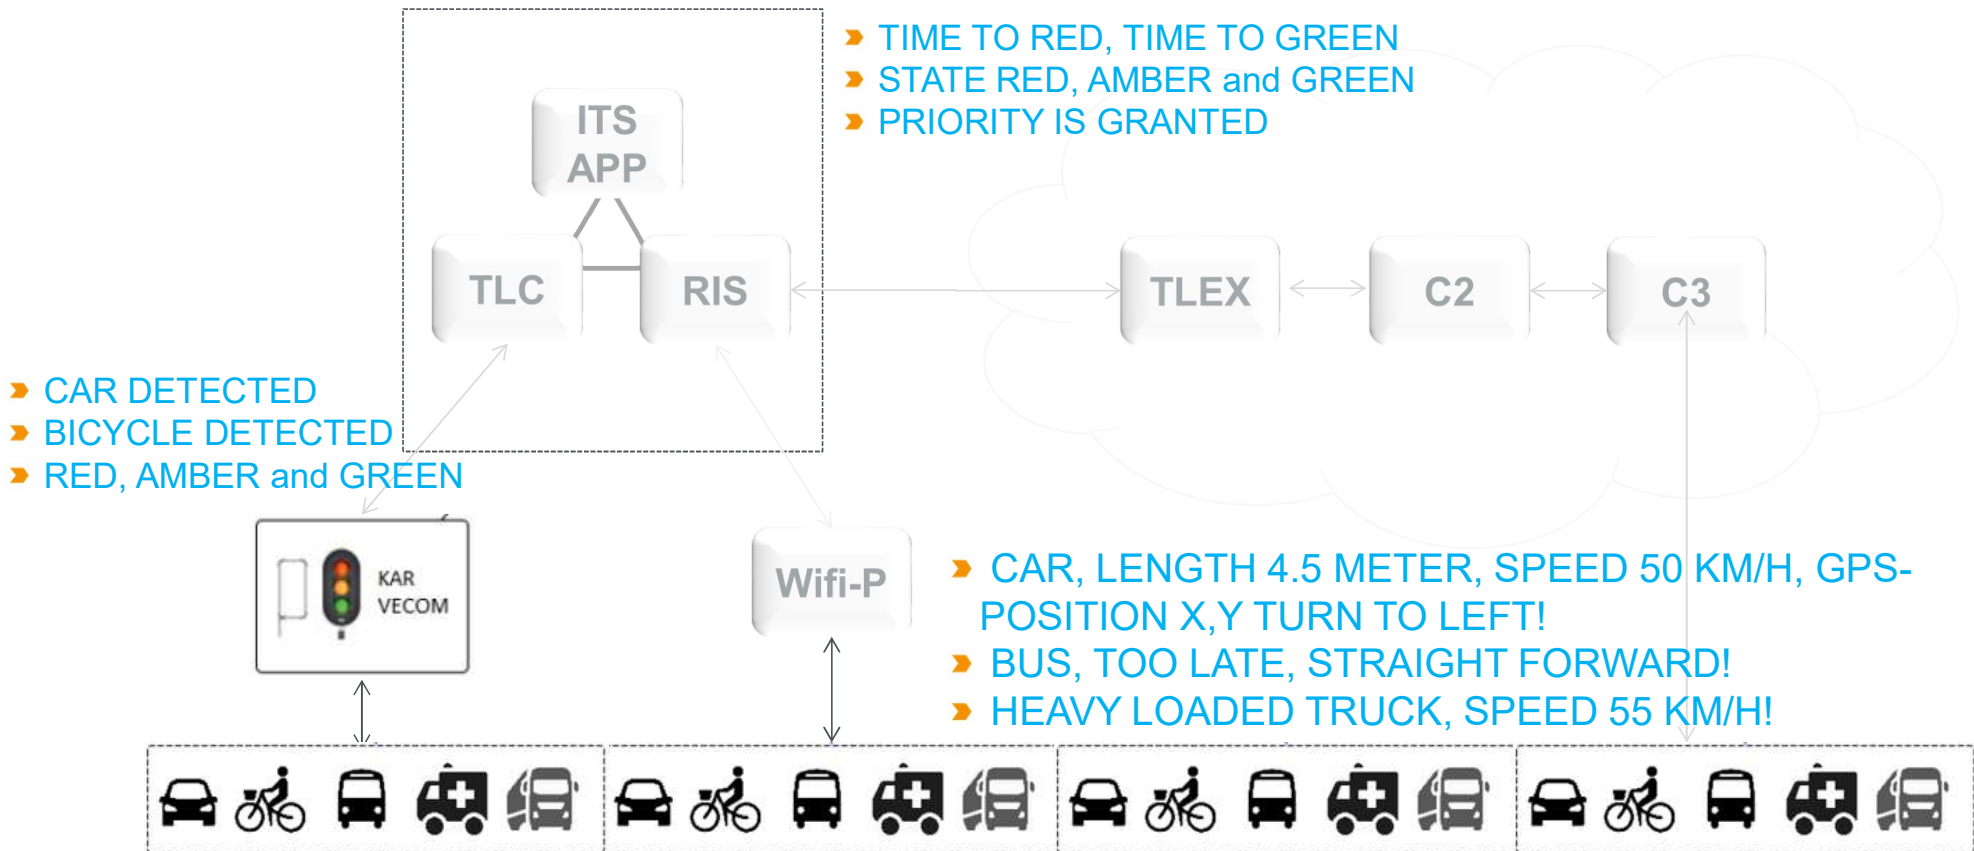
TIME TO RED, TIME TO GREEN
STATE RED, AMBER and GREEN
PRIORITY IS GRANTED

ITS APP

TLC

RIS

TLEX

C2

C3

CAR DETECTED
BICYCLE DETECTED
RED, AMBER and GREEN

KAR VECOM

Wifi-P

CAR, LENGTH 4.5 METER, SPEED 50 KM/H, GPS-POSITION X,Y TURN TO LEFT!
BUS, TOO LATE, STRAIGHT FORWARD!
HEAVY LOADED TRUCK, SPEED 55 KM/H!